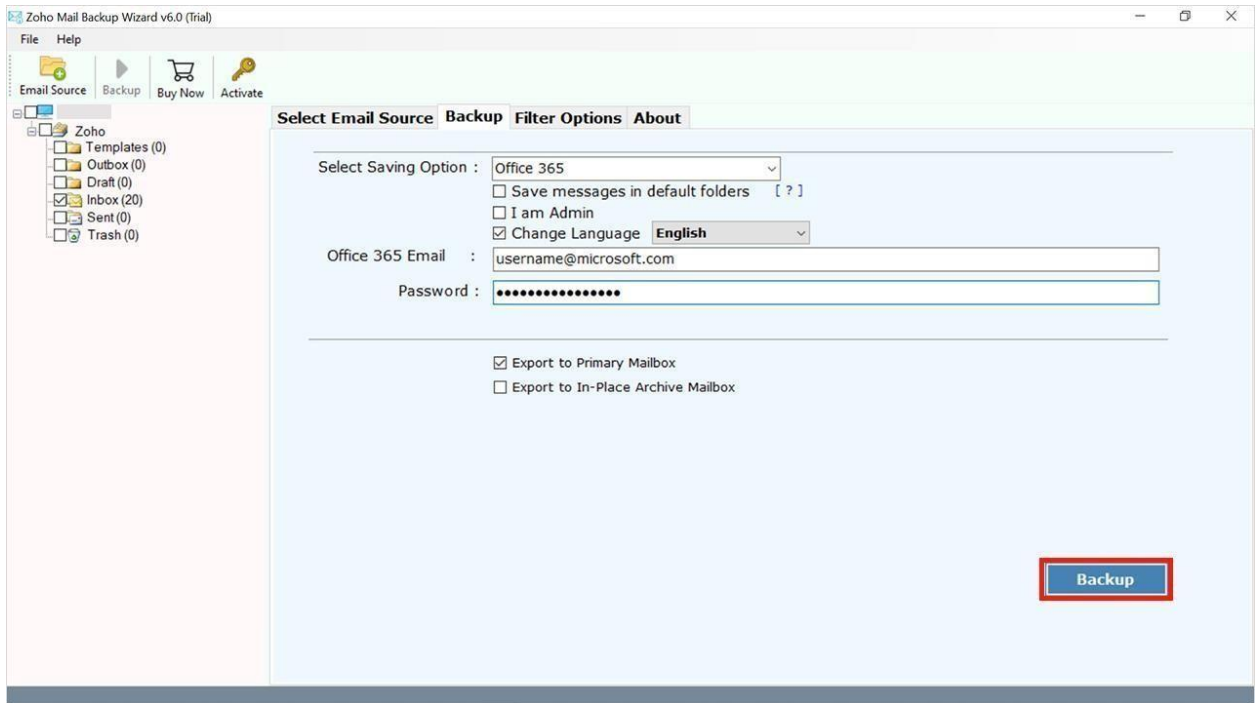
Zoho Mail Backup Wizard v6.0 (Trial)

File Help

Email Source Backup Buy Now Activate

Zoho
Templates (0)
Outbox (0)
Draft (0)
Inbox (20)
Sent (0)
Trash (0)

Select Email Source Backup Filter Options About

Select Saving Option : Office 365

☐ Save messages in default folders [ ? ]

☐ I am Admin

☑ Change Language English

Office 365 Email : username@microsoft.com

Password : ••••••••••••••••

☑ Export to Primary Mailbox

☐ Export to In-Place Archive Mailbox

Backup